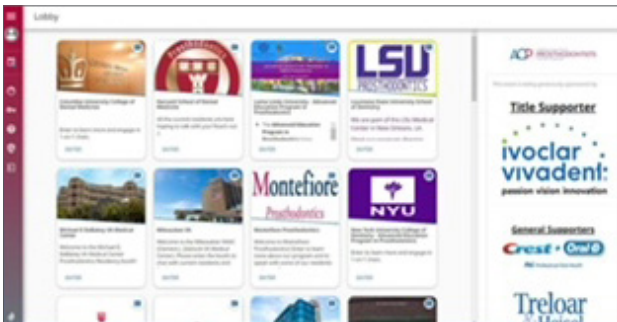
Lobby

PROSTHODONTICS

Columbia University College of Dental Medicine

Enter to learn more and engage in 1-on-1 chats

Harvard School of Dental Medicine

Loma Linda University - Advanced Education Program in Prosthodontics

The Advanced Education Program in

LSU PROSTHODONTICS

Louisiana State University School of Dentistry

We are part of the LSU Health Center in New Orleans, LA

Montefiore Prosthodontics

Montefiore Prosthodontics

NYU

New York University College of Dentistry - Advanced Education Program in Prosthodontics

Enter to learn more and engage in 1-on-1 chats

ACP PROSTHODONTISTS

Title Supporter

ivoclar vivadent: passion vision innovation

General Supporters

Crest + Oral-B

Treloar & Heisel